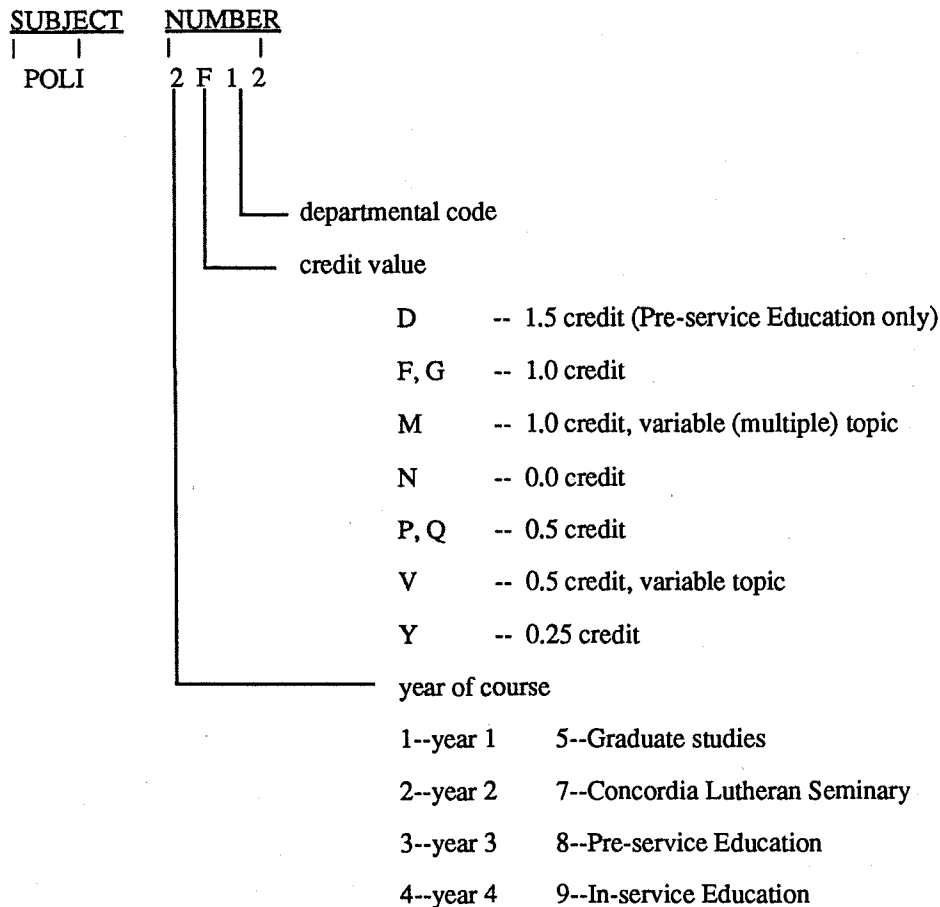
SUBJECT NUMBER

POLI 2 F 1 2

departmental code

credit value

D -- 1.5 credit (Pre-service Education only)

F, G -- 1.0 credit

M -- 1.0 credit, variable (multiple) topic

N -- 0.0 credit

P, Q -- 0.5 credit

V -- 0.5 credit, variable topic

Y -- 0.25 credit

year of course

| | |
|---|---|
| 1--year 1 | 5--Graduate studies |
| 2--year 2 | 7--Concordia Lutheran Seminary |
| 3--year 3 | 8--Pre-service Education |
| 4--year 4 | 9--In-service Education |